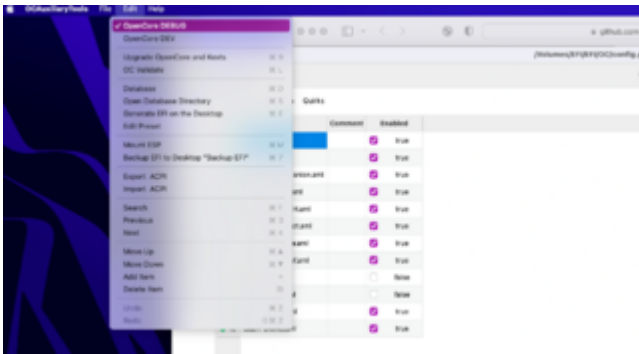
OCAuxiliaryTools File Edit Help

✓ OpenCore DEBUG
OpenCore DEV
Upgrade OpenCore and Kexts
OC Validate
Database
Open Database Directory
Generate EFI on the Desktop
Edit Preset
Mount ESP
Backup EFI to Desktop "Backup EFI"
Export ACPI
Import ACPI
Search
Previous
Next
Move Up
Move Down
Add Item
Delete Item
Undo
Redo

github.com

/Volumes/EFI/EFI/OC/config.

Quirks

| Comment | Enabled |
|---|---|
| | true |
| | true |
| | true |
| | true |
| | true |
| | true |
| | true |
| | true |
| | false |
| | false |
| | true |
| | true |